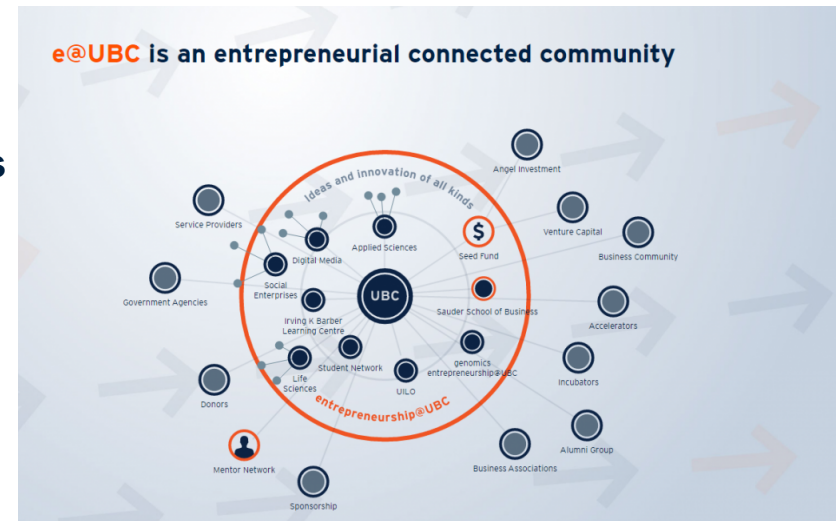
e@UBC is an entrepreneurial connected community

ideas and innovation of all kinds

Angel Investment

Service Providers

Applied Sciences

$

Seed Fund

Venture Capital

Business Community

Digital Media

Social Enterprises

Government Agencies

UBC

Irving K Barber Learning Centre

Sauder School of Business

Accelerators

Student Network

Life Sciences

genomics entrepreneurship@UBC

UILO

Incubators

Donors

entrepreneurship@UBC

Alumni Group

Mentor Network

Business Associations

Sponsorship